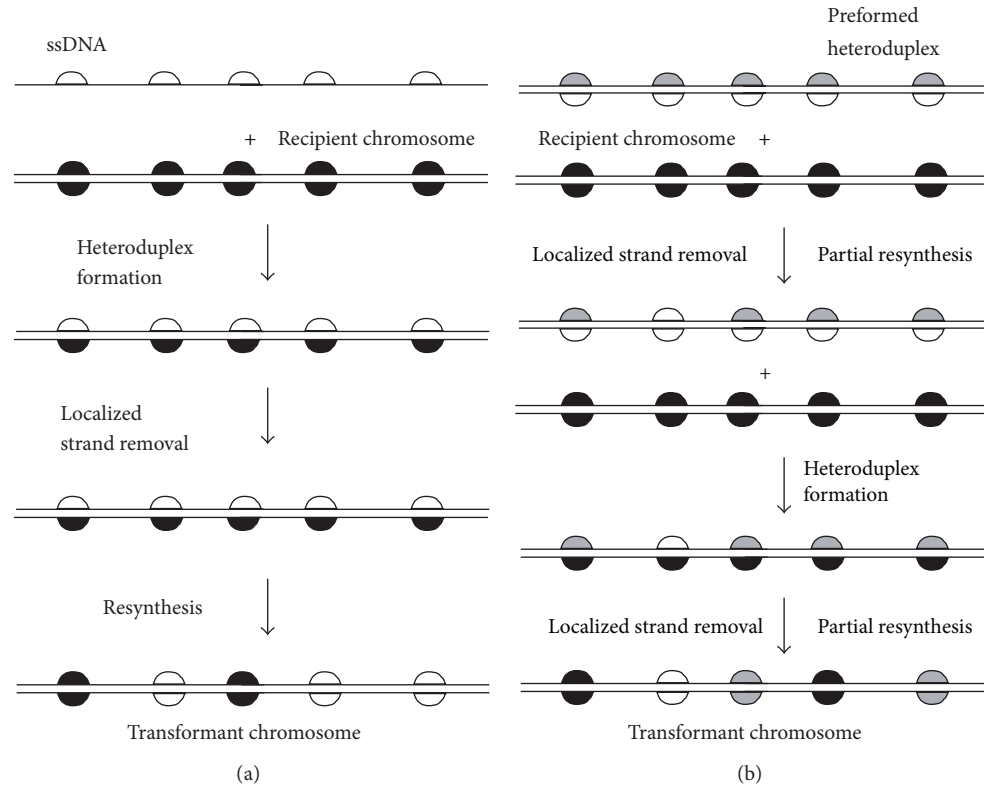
ssDNA

+ Recipient chromosome

Heteroduplex formation

Localized strand removal

Resynthesis

Transformant chromosome

(a)

Preformed heteroduplex

Recipient chromosome +

Localized strand removal

Partial resynthesis

+

Heteroduplex formation

Localized strand removal

Partial resynthesis

Transformant chromosome

(b)